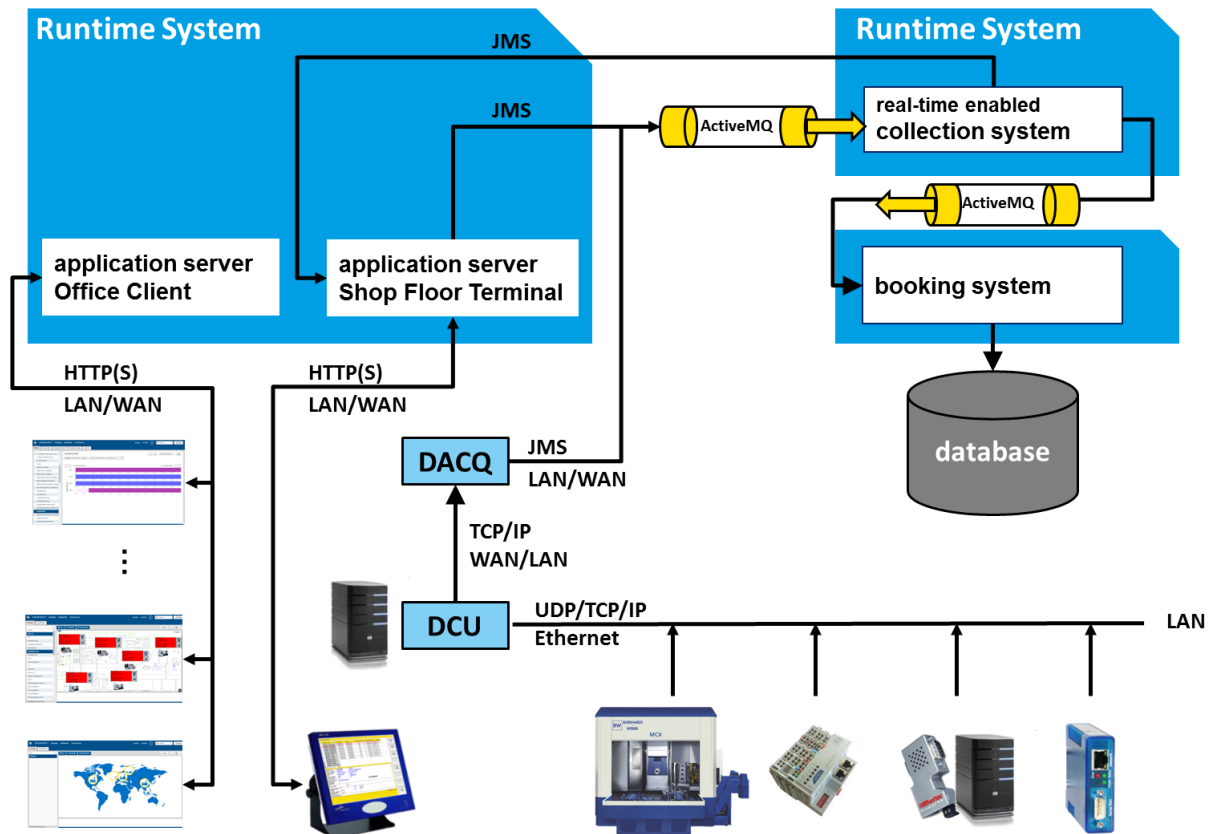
Runtime System

JMS

JMS

application server
Office Client

application server
Shop Floor Terminal

ActiveMQ

Runtime System

real-time enabled
collection system

ActiveMQ

booking system

database

HTTP(S)
LAN/WAN

HTTP(S)
LAN/WAN

DACQ

JMS
LAN/WAN

TCP/IP
WAN/LAN

DCU

UDP/TCP/IP
Ethernet

LAN

⋮